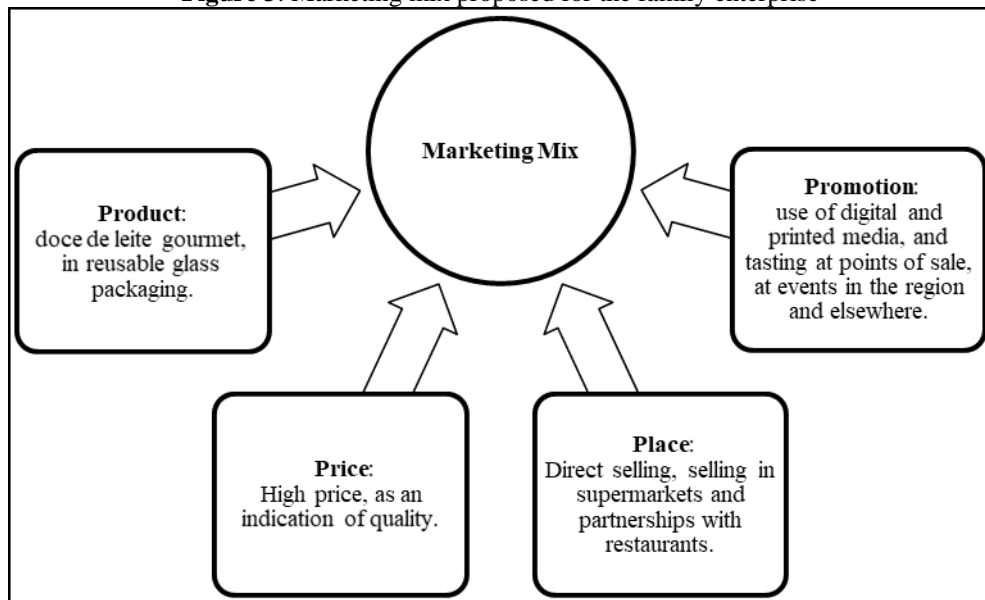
Figure 3: Marketing mix proposed for the family enterprise

Marketing Mix

Product: doce de leite gourmet, in reusable glass packaging.

Promotion: use of digital and printed media, and tasting at points of sale, at events in the region and elsewhere.

Price: High price, as an indication of quality.

Place: Direct selling, selling in supermarkets and partnerships with restaurants.